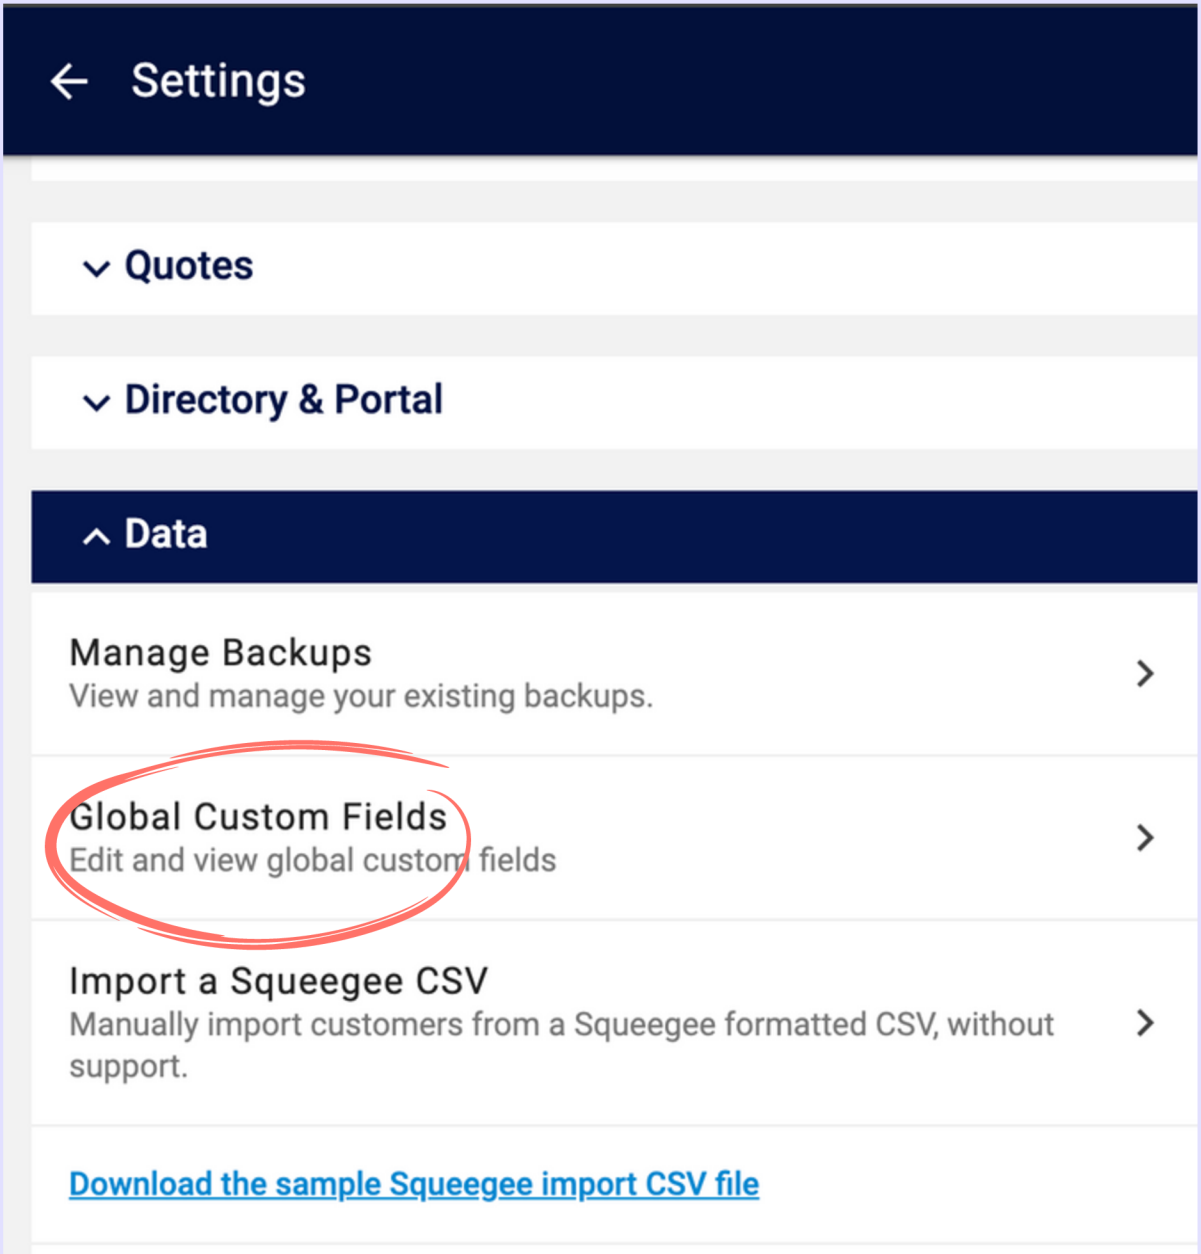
Settings

Quotes

Directory & Portal

Data

Manage Backups
View and manage your existing backups.

Global Custom Fields
Edit and view global custom fields

Import a Squeegee CSV
Manually import customers from a Squeegee formatted CSV, without support.

Download the sample Squeegee import CSV file